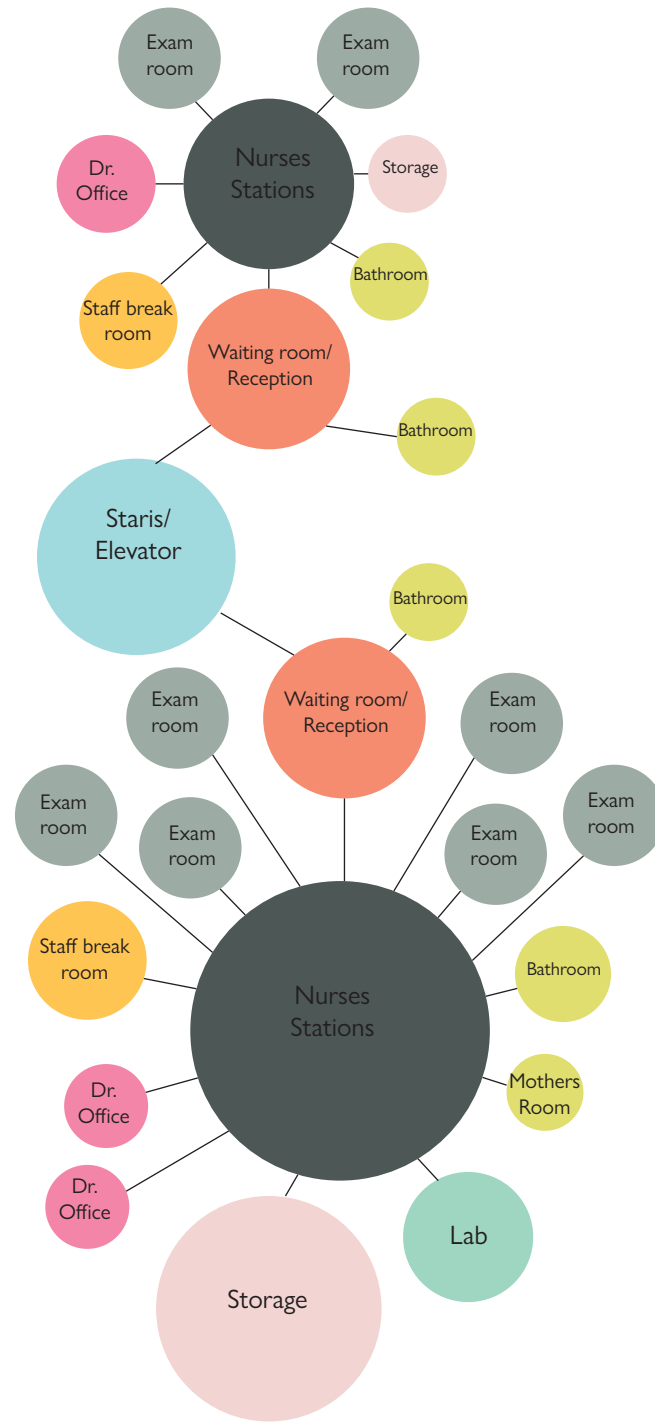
Exam room

Exam room

Dr. Office

Nurses Stations

Storage

Bathroom

Staff break room

Waiting room/ Reception

Bathroom

Staris/ Elevator

Bathroom

Exam room

Waiting room/ Reception

Exam room

Exam room

Exam room

Exam room

Exam room

Staff break room

Nurses Stations

Bathroom

Mothers Room

Dr. Office

Dr. Office

Lab

Storage